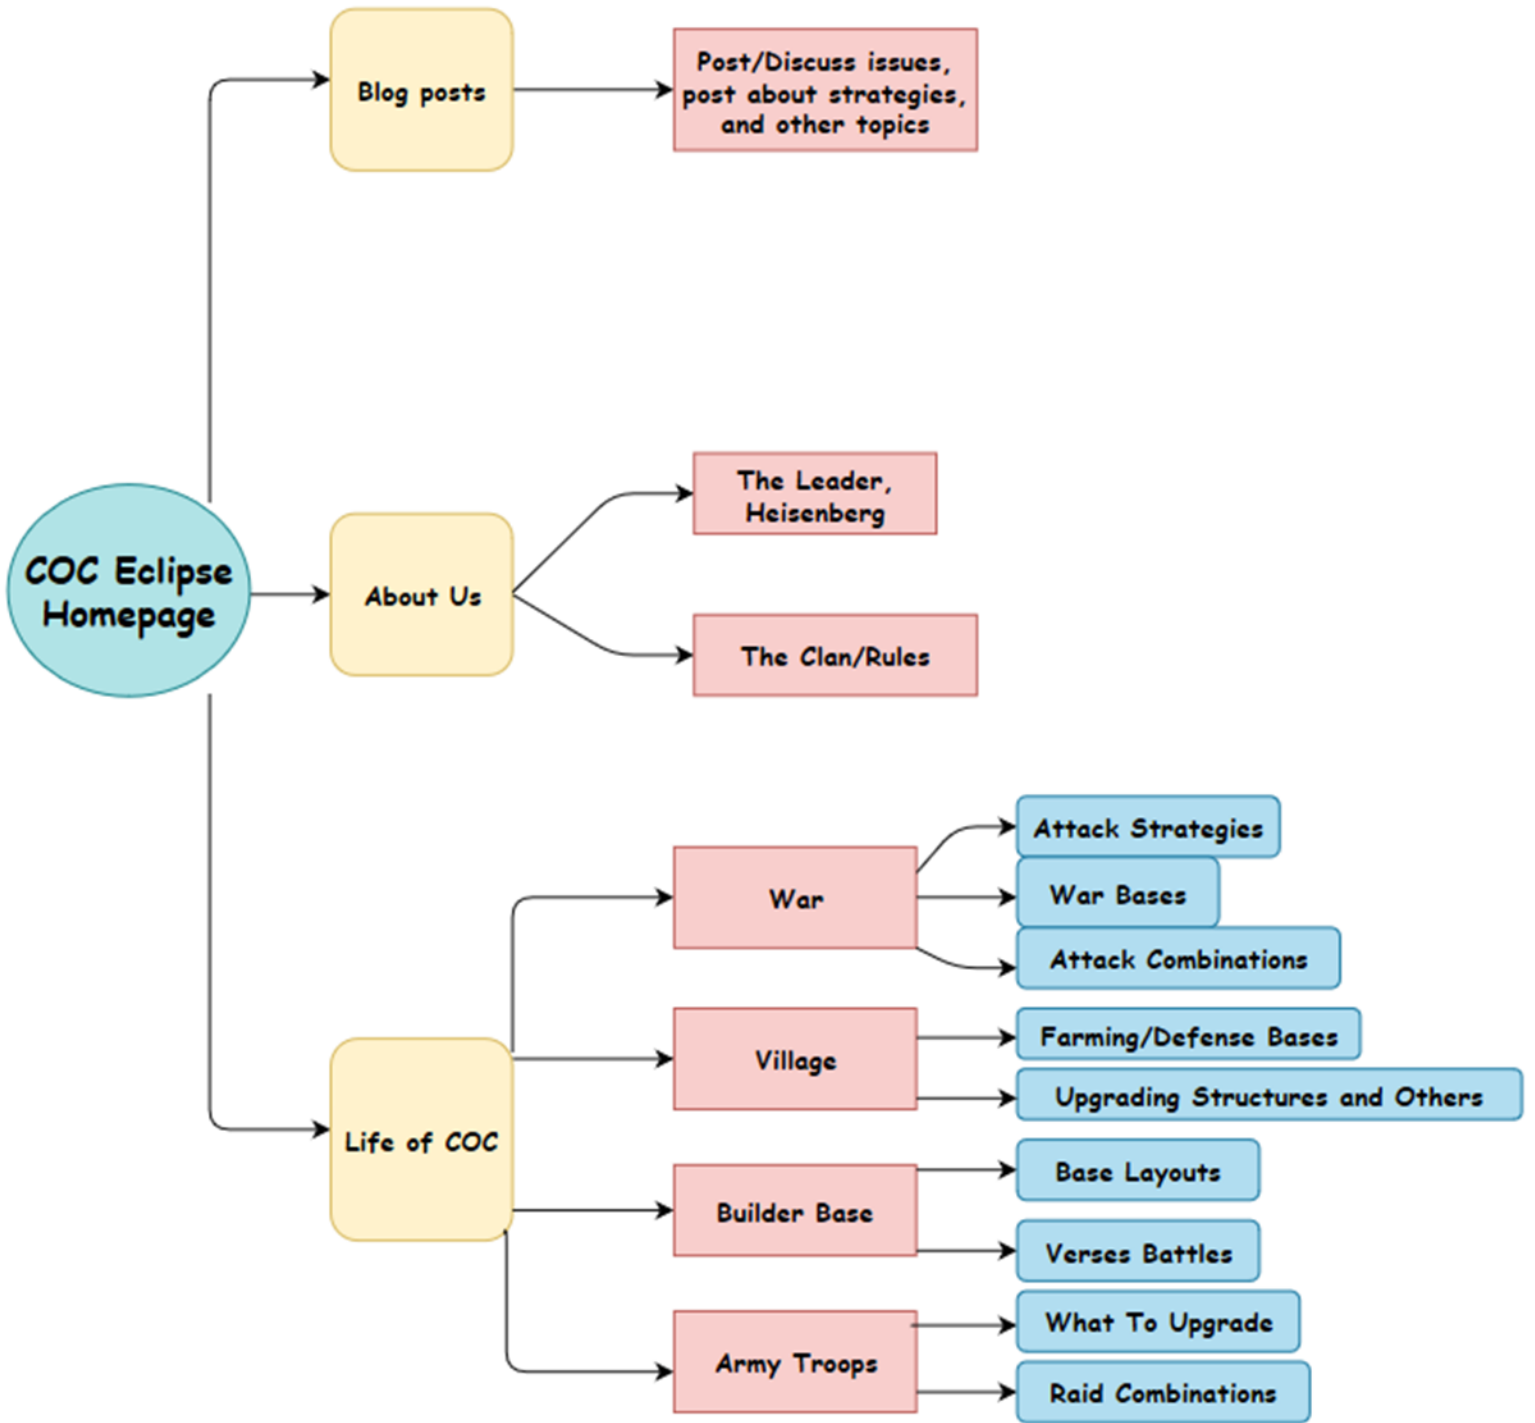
COC Eclipse Homepage

Blog posts

Post/Discuss issues, post about strategies, and other topics

About Us

The Leader, Heisenberg

The Clan/Rules

Life of COC

War

Attack Strategies

War Bases

Attack Combinations

Village

Farming/Defense Bases

Upgrading Structures and Others

Builder Base

Base Layouts

Verses Battles

Army Troops

What To Upgrade

Raid Combinations